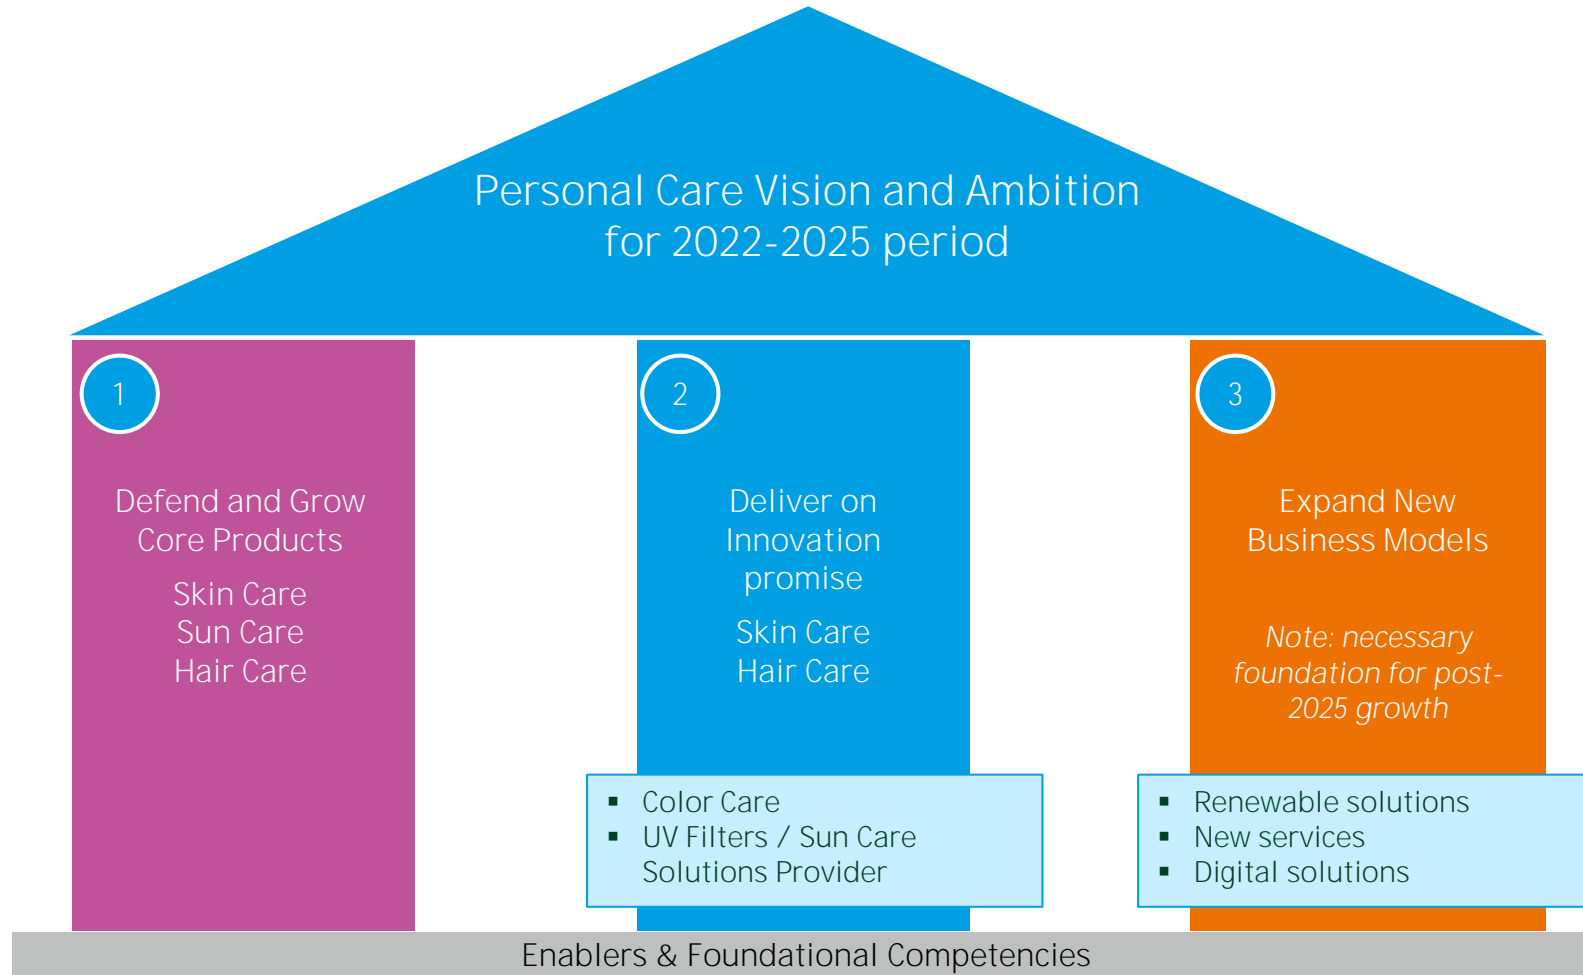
Personal Care Vision and Ambition for 2022-2025 period

1

Defend and Grow Core Products

Skin Care
Sun Care
Hair Care

2

Deliver on Innovation promise

Skin Care
Hair Care

- Color Care
- UV Filters / Sun Care Solutions Provider

3

Expand New Business Models

*Note: necessary foundation for post-2025 growth*

- Renewable solutions
- New services
- Digital solutions

Enablers & Foundational Competencies